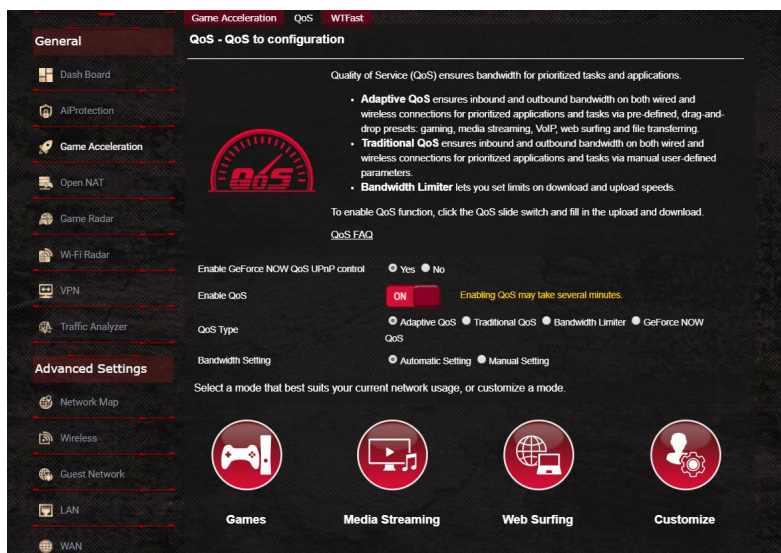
Game Acceleration QoS WTFast

General

Dash Board

AiProtection

Game Acceleration

Open NAT

Game Radar

Wi-Fi Radar

VPN

Traffic Analyzer

Advanced Settings

Network Map

Wireless

Guest Network

LAN

WAN

QoS - QoS to configuration

QoS

Quality of Service (QoS) ensures bandwidth for prioritized tasks and applications.

- **Adaptive QoS** ensures inbound and outbound bandwidth on both wired and wireless connections for prioritized applications and tasks via pre-defined, drag-and-drop presets: gaming, media streaming, VoIP, web surfing and file transferring.
- **Traditional QoS** ensures inbound and outbound bandwidth on both wired and wireless connections for prioritized applications and tasks via manual user-defined parameters.
- **Bandwidth Limiter** lets you set limits on download and upload speeds.

To enable QoS function, click the QoS slide switch and fill in the upload and download.

QoS FAQ

Enable GeForce NOW QoS UPnP control Yes No

Enable QoS ON Enabling QoS may take several minutes.

QoS Type Adaptive QoS Traditional QoS Bandwidth Limiter GeForce NOW QoS

Bandwidth Setting Automatic Setting Manual Setting

Select a mode that best suits your current network usage, or customize a mode.

Games

Media Streaming

Web Surfing

Customize